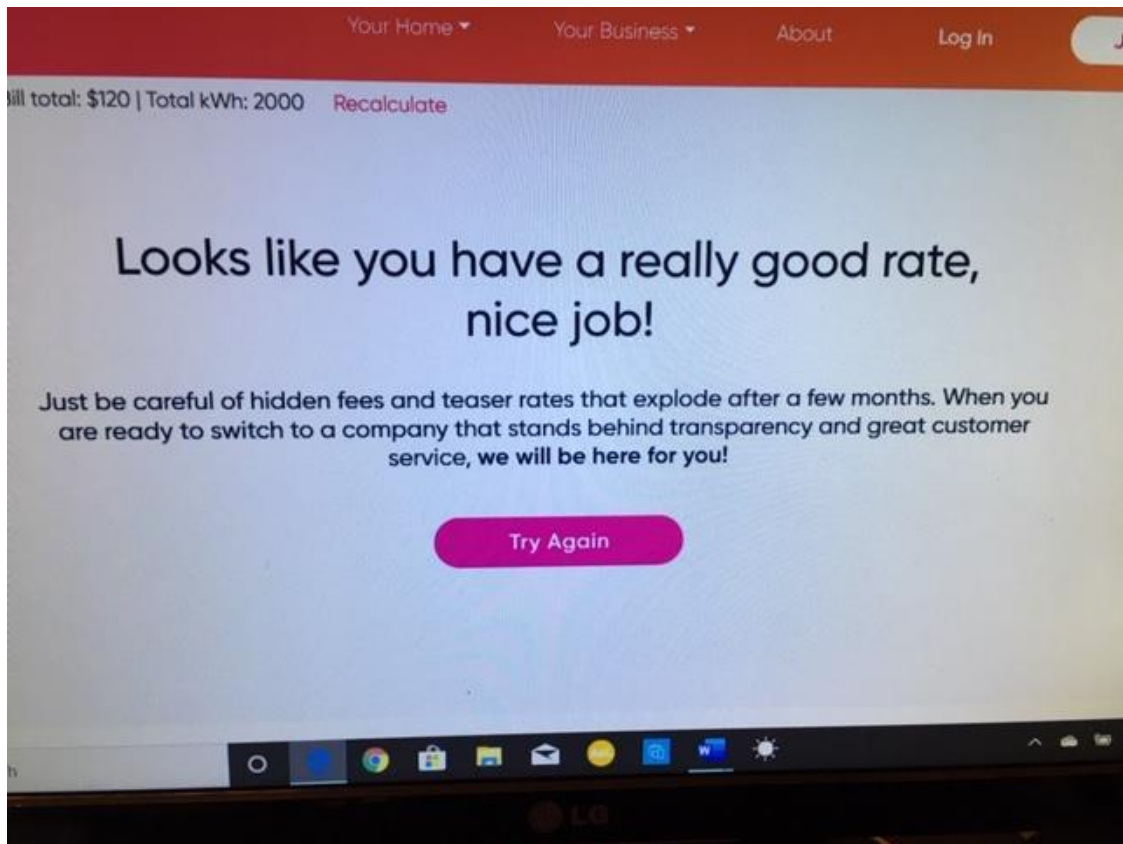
Your Home ▾ Your Business ▾ About Log In

ill total: $120 | Total kWh: 2000 Recalculate

Looks like you have a really good rate, nice job!

Just be careful of hidden fees and teaser rates that explode after a few months. When you are ready to switch to a company that stands behind transparency and great customer service, **we will be here for you!**

Try Again

LG